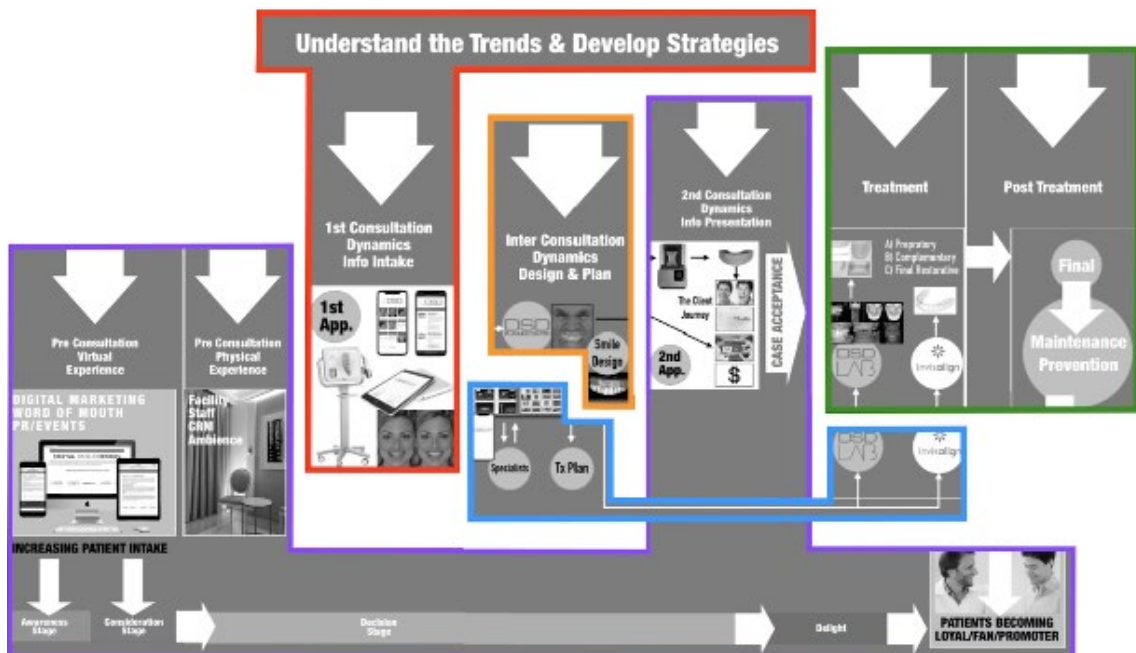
Understand the Trends & Develop Strategies

1st Consultation Dynamics Info Intake

1st App.

Inter Consultation Dynamics Design & Plan

DSD

Smile Design

2nd Consultation Dynamics Info Presentation

The Client Journey

2nd App.

$

CASE ACCEPTANCE

Treatment

Post Treatment

A) Propratory
B) Complementary
C) Final Restorative

DSD LAB

invisalign

Final

Maintenance Prevention

Pre Consultation Virtual Experience

Pre Consultation Physical Experience

DIGITAL MARKETING WORD OF MOUTH PR/EVENTS

Facility Staff CRM Ambience

Specialists

Tx Plan

DSD LAB

invisalign

INCREASING PATIENT INTAKE

Awareness Stage

Consideration Stage

Decision Stage

Delight

PATIENTS BECOMING LOYAL/FAN/PROMOTER